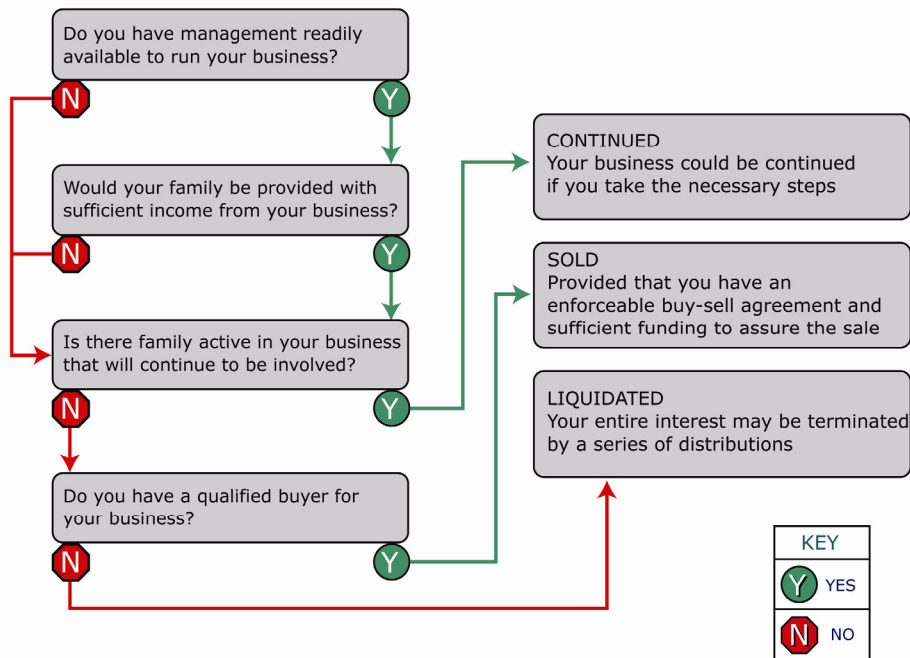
Do you have management readily available to run your business?

N

Y

Would your family be provided with sufficient income from your business?

N

Y

Is there family active in your business that will continue to be involved?

N

Y

Do you have a qualified buyer for your business?

N

Y

CONTINUED
Your business could be continued if you take the necessary steps

SOLD
Provided that you have an enforceable buy-sell agreement and sufficient funding to assure the sale

LIQUIDATED
Your entire interest may be terminated by a series of distributions

KEY
Y YES
N NO